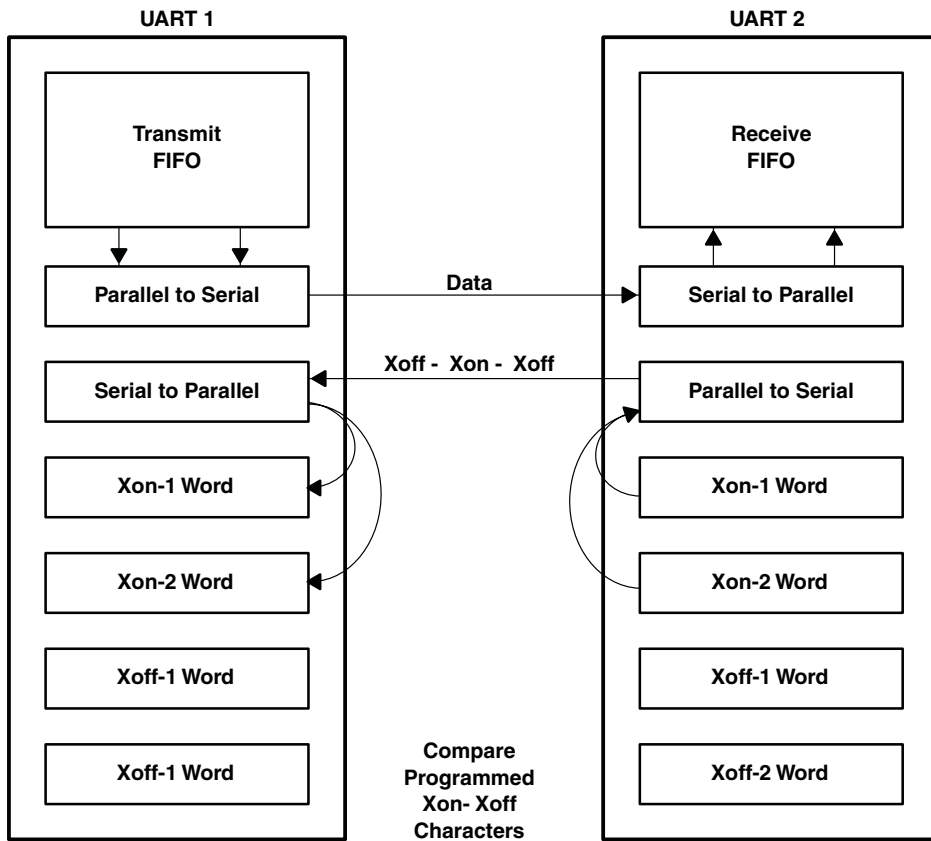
UART 1

Transmit FIFO

Parallel to Serial

Serial to Parallel

Xon-1 Word

Xon-2 Word

Xoff-1 Word

Xoff-1 Word

Data

Xoff - Xon - Xoff

Compare Programmed Xon- Xoff Characters

UART 2

Receive FIFO

Serial to Parallel

Parallel to Serial

Xon-1 Word

Xon-2 Word

Xoff-1 Word

Xoff-2 Word